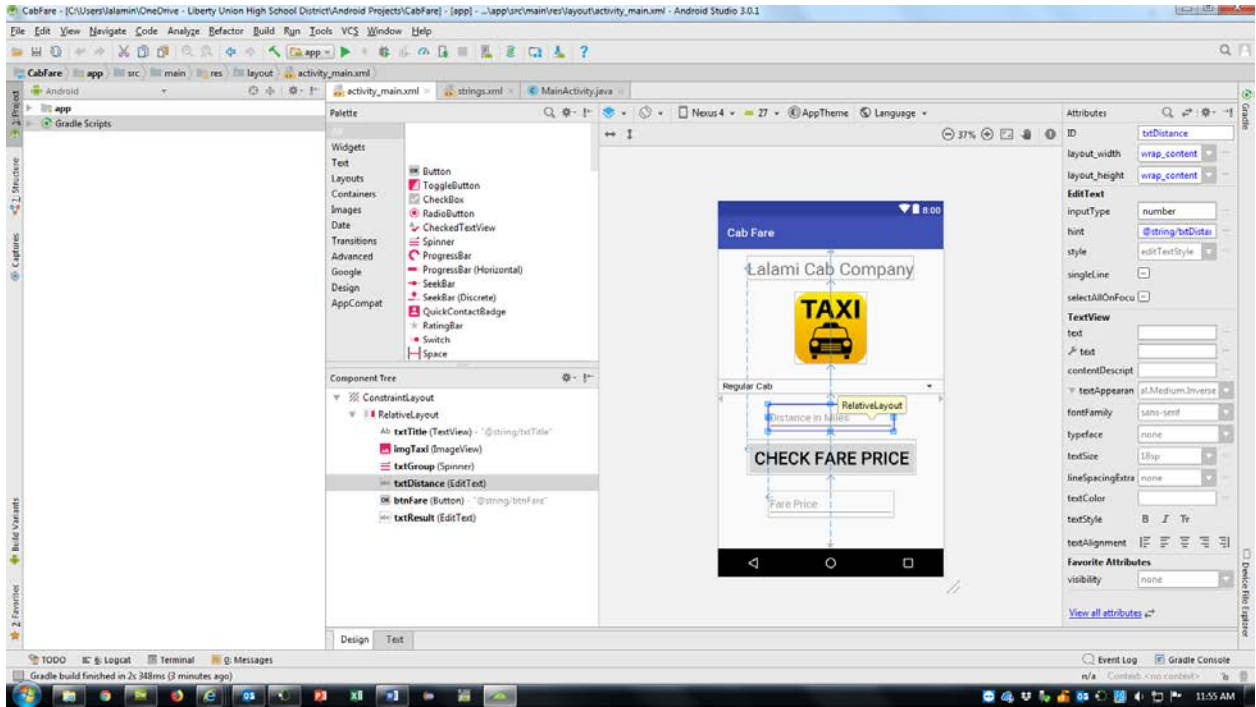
CabFare - [C:\Users\lalamin\OneDrive - Liberty Union High School District\Android Projects\CabFare] - [app] - ...\app\src\main\res\layout\activity_main.xml - Android Studio 3.0.1

File Edit View Navigate Code Analyze Refactor Build Run Tools VCS Window Help

app

CabFare app src main res layout activity_main.xml

Android

app
Gradle Scripts

activity_main.xml strings.xml MainActivity.java

Palette

All
Widgets
Text
Layouts
Containers
Images
Date
Transitions
Advanced
Google
Design
AppCompat

Button
ToggleButton
CheckBox
RadioButton
CheckedTextView
Spinner
ProgressBar
ProgressBar (Horizontal)
SeekBar
SeekBar (Discrete)
QuickContactBadge
RatingBar
Switch
Space

Nexus 4 27 AppTheme Language

37%

Component Tree

ConstraintLayout
RelativeLayout
txtTitle (TextView) - "@string/txtTitle"
imgTaxi (ImageView)
txtGroup (Spinner)
txtDistance (EditText)
btnFare (Button) - "@string/btnFare"
txtResult (EditText)

8:00
Cab Fare
Lalami Cab Company
TAXI
Regular Cab
RelativeLayout
Distance in Miles
CHECK FARE PRICE
Fare Price

Design Text

Attributes
ID txtDistance
layout_width wrap_content
layout_height wrap_content
EditText
inputType number
hint @string/txtDista
style editTextStyle
singleLine
selectAllOnFocu
TextView
text
text
contentDescript
textAppearan al.Medium.Inverse
fontFamily sans-serif
typeface none
textSize 18sp
lineSpacingExtra none
textColor
textStyle B I Tr
textAlignment
Favorite Attributes
visibility none

View all attributes

1: Project
Z: Structure
Captures
Build Variants
2: Favorites
Gradle
Device File Explorer

TODO 6: Logcat Terminal 0: Messages
Event Log Gradle Console
Gradle build finished in 2s 348ms (3 minutes ago)
n/a Context: <no context>
11:55 AM